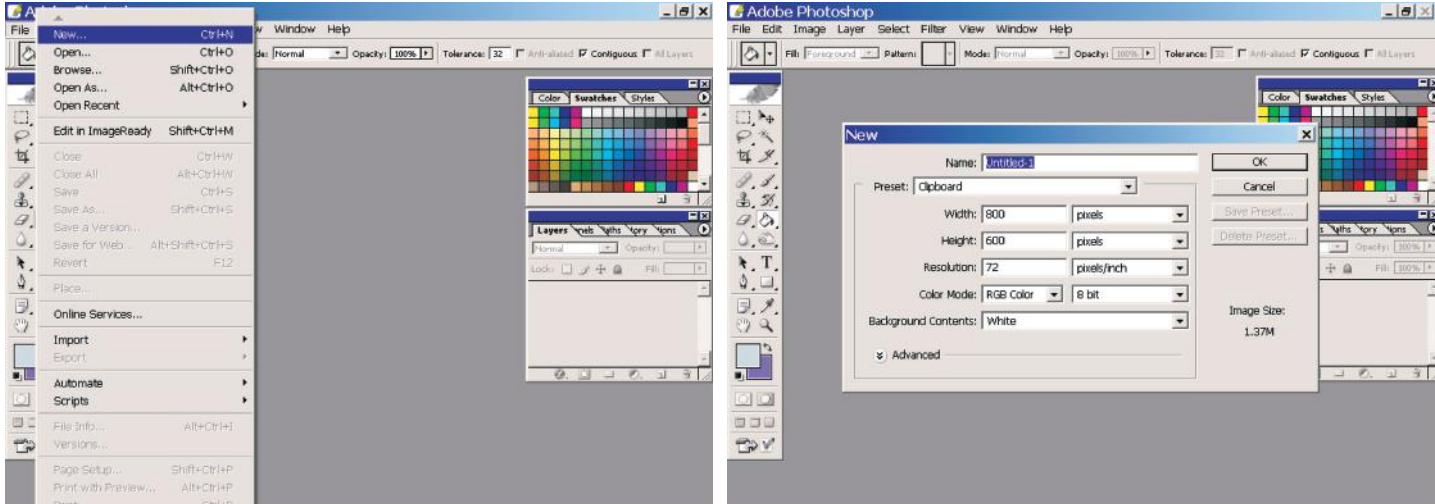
Ado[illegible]
File
w Window Help
de: Normal Opacity: 100% Tolerance: 32 Anti-aliased Contiguous All Layers
New... Ctrl+N
Open... Ctrl+O
Browse... Shift+Ctrl+O
Open As... Alt+Ctrl+O
Open Recent
Edit in ImageReady Shift+Ctrl+M
Close Ctrl+W
Close All Alt+Ctrl+W
Save Ctrl+S
Save As... Shift+Ctrl+S
Save a Version...
Save for Web... Alt+Shift+Ctrl+S
Revert F12
Place...
Online Services...
Import
Export
Automate
Scripts
File Info... Alt+Ctrl+I
Versions...
Page Setup... Shift+Ctrl+P
Print with Preview... Alt+Ctrl+P
Color Swatches Styles
Layers nnels aths tory tions
Normal Opacity:
Lock: Fill:

Adobe Photoshop
File Edit Image Layer Select Filter View Window Help
Fill: Foreground Pattern: Mode: Normal Opacity: 100% Tolerance: 32 Anti-aliased Contiguous All Layers
Color Swatches Styles
New
Name: Untitled-1
OK
Preset: Clipboard
Cancel
Width: 800 pixels
Save Preset...
Height: 600 pixels
Delete Preset...
Resolution: 72 pixels/inch
Color Mode: RGB Color 8 bit
Image Size:
1.37M
Background Contents: White
Advanced
s aths tory tions
Opacity: 100%
Fill: 100%